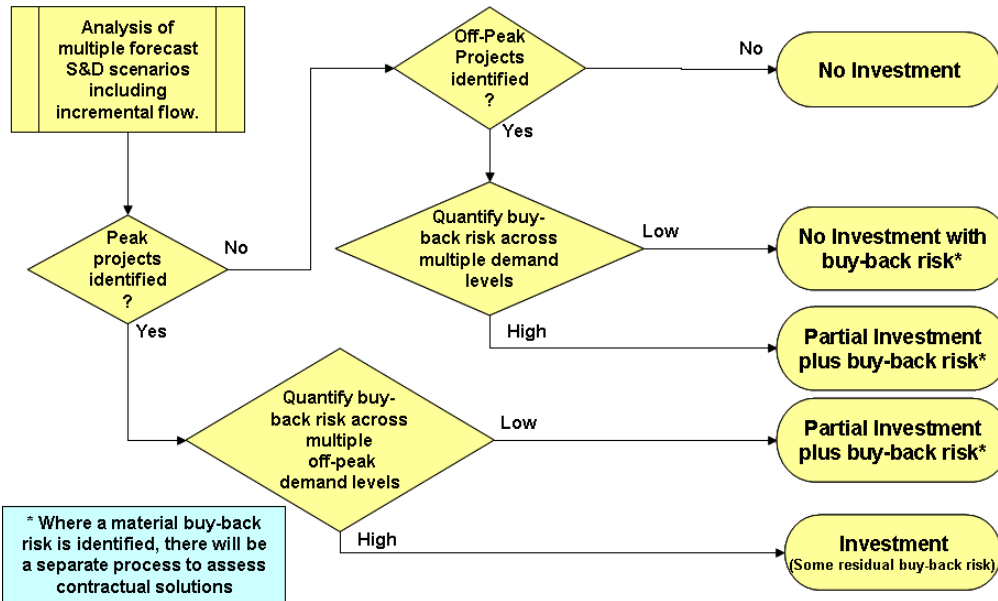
Analysis of multiple forecast S&D scenarios including incremental flow.

Peak projects identified ?

No

Yes

Off-Peak Projects identified ?

No

No Investment

Yes

Quantify buy-back risk across multiple demand levels

Low

No Investment with buy-back risk*

High

Partial Investment plus buy-back risk*

Quantify buy-back risk across multiple off-peak demand levels

Low

Partial Investment plus buy-back risk*

High

Investment
(Some residual buy-back risk)

* Where a material buy-back risk is identified, there will be a separate process to assess contractual solutions